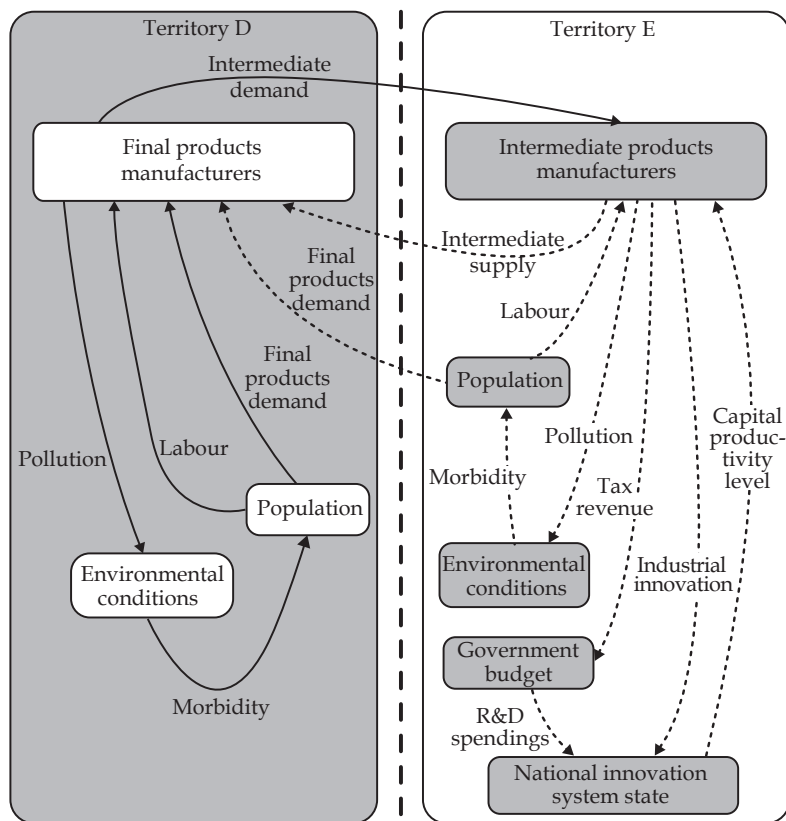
Territory D

Intermediate demand

Final products manufacturers

Final products demand

Final products demand

Pollution

Labour

Population

Environmental conditions

Morbidity

Territory E

Intermediate products manufacturers

Intermediate supply

Labour

Population

Pollution

Morbidity

Tax revenue

Capital productivity level

Environmental conditions

Industrial innovation

Government budget

R&D spendings

National innovation system state